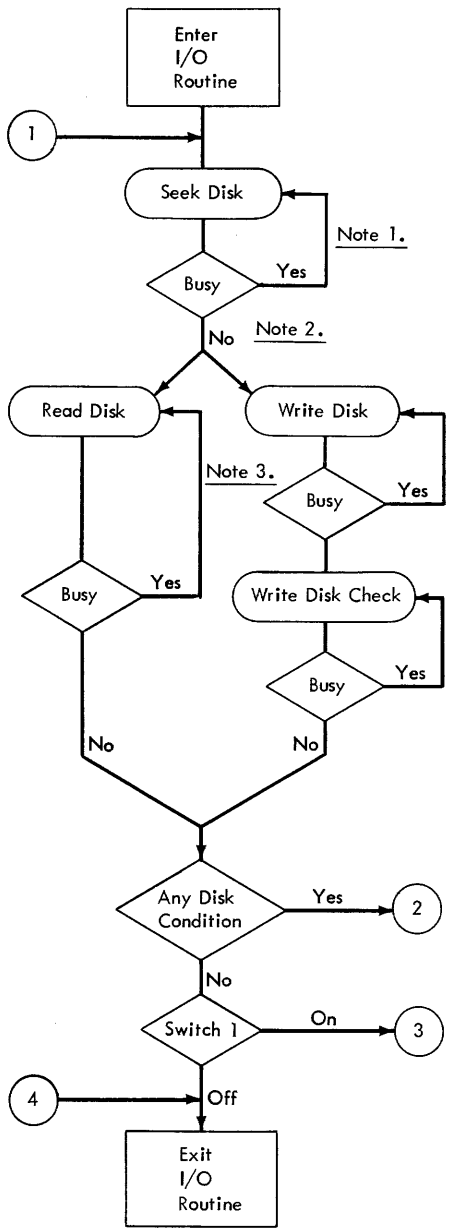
Enter I/O Routine

1

Seek Disk

Note 1.

Busy

Yes

No

Note 2.

Read Disk

Write Disk

Note 3.

Busy

Yes

Busy

Yes

Write Disk Check

Busy

Yes

No

No

Any Disk Condition

Yes

2

No

Switch 1

On

3

4

Off

Exit I/O Routine